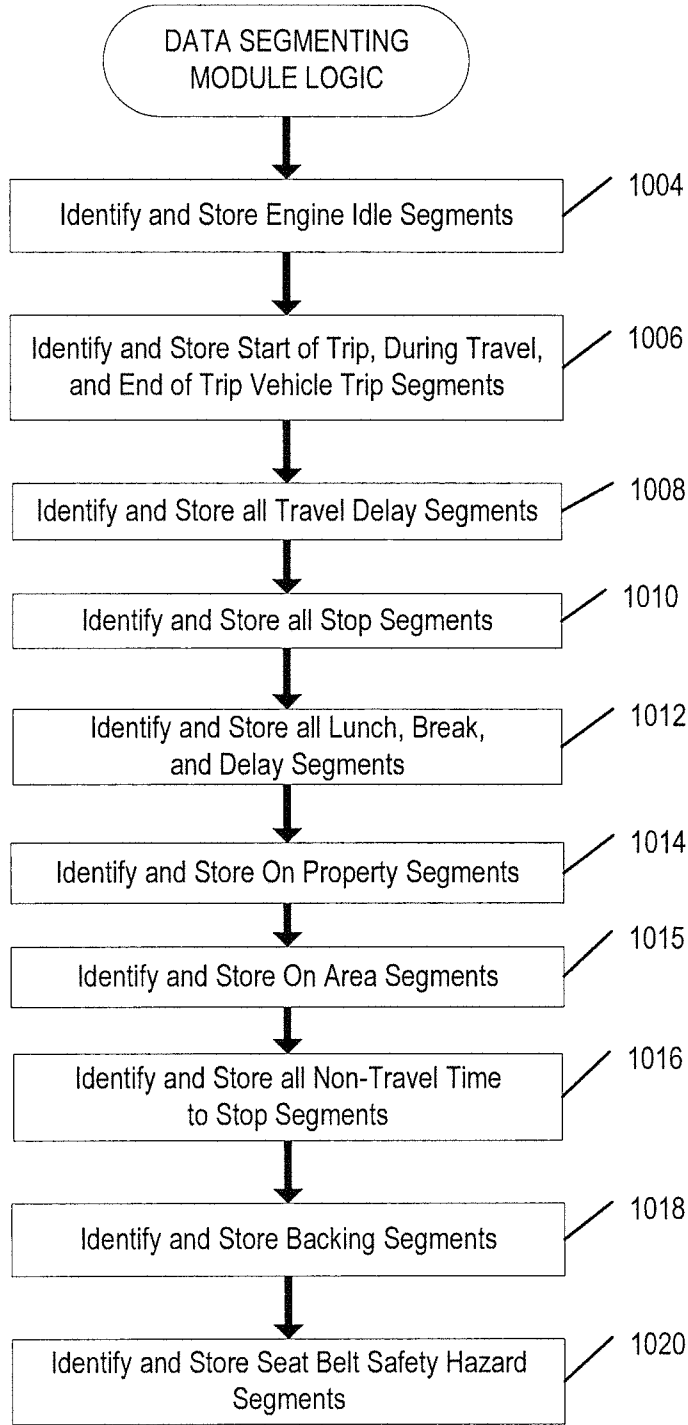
DATA SEGMENTING MODULE LOGIC

Identify and Store Engine Idle Segments

1004

Identify and Store Start of Trip, During Travel, and End of Trip Vehicle Trip Segments

1006

Identify and Store all Travel Delay Segments

1008

Identify and Store all Stop Segments

1010

Identify and Store all Lunch, Break, and Delay Segments

1012

Identify and Store On Property Segments

1014

Identify and Store On Area Segments

1015

Identify and Store all Non-Travel Time to Stop Segments

1016

Identify and Store Backing Segments

1018

Identify and Store Seat Belt Safety Hazard Segments

1020